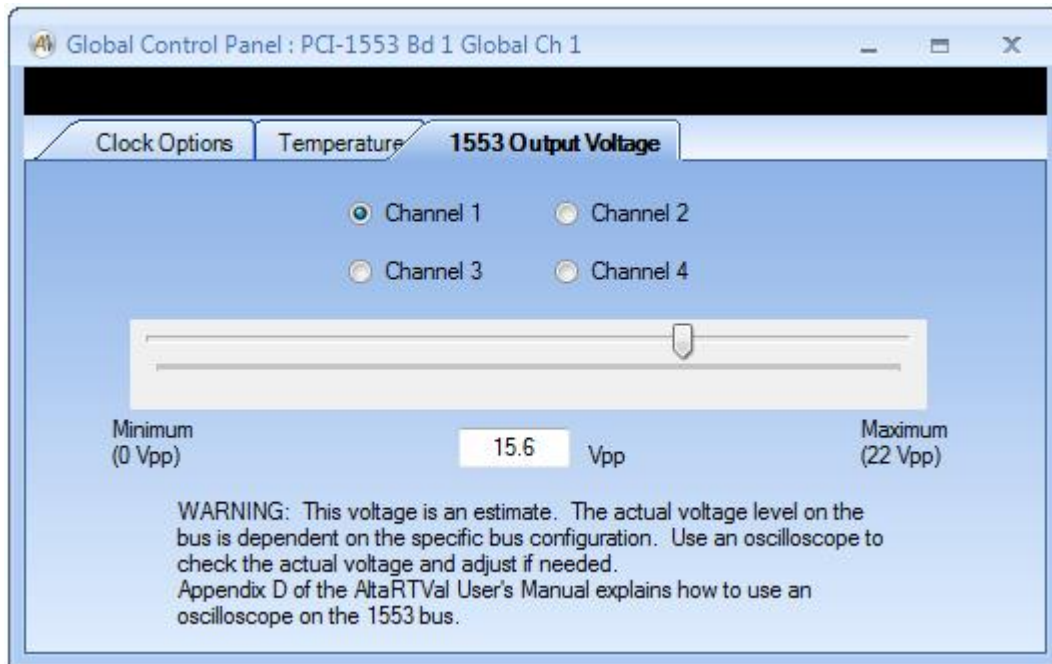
Global Control Panel : PCI-1553 Bd 1 Global Ch 1

Clock Options | Temperature | 1553 Output Voltage

Channel 1
Channel 2
Channel 3
Channel 4

Minimum
(0 Vpp)

15.6 Vpp

Maximum
(22 Vpp)

WARNING: This voltage is an estimate. The actual voltage level on the bus is dependent on the specific bus configuration. Use an oscilloscope to check the actual voltage and adjust if needed.
Appendix D of the AltaRTVal User's Manual explains how to use an oscilloscope on the 1553 bus.